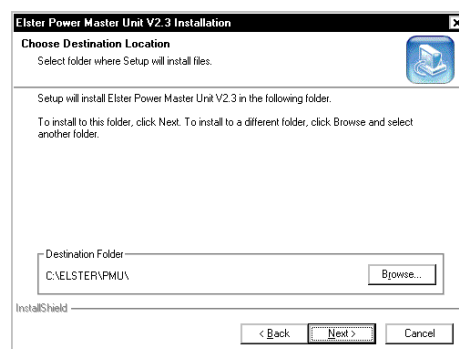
Elster Power Master Unit V2.3 Installation

Choose Destination Location
Select folder where Setup will install files.

Setup will install Elster Power Master Unit V2.3 in the following folder.

To install to this folder, click Next. To install to a different folder, click Browse and select another folder.

Destination Folder
C:\ELSTER\PMU\

Browse...

InstallShield

< Back
Next >
Cancel